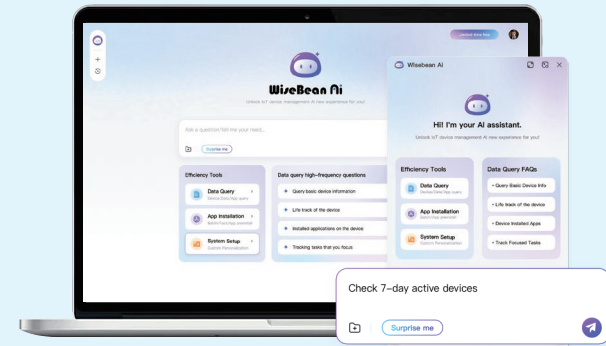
WiseBean Ai

Unlock IoT device management AI new experience for you!

Ask a question/tell me your needs...

Surprise me

Efficiency Tools

Data Query
Device Data/App query

App Installation
Mobile Push/App uninstall

System Setup
Custom Personalization

Data query high-frequency questions

Query basic device information

Life track of the device

Installed applications on the device

Tracking tasks that you focus

Wisebean Ai

Hi! I'm your AI assistant.

Unlock IoT device management AI new experience for you!

Efficiency Tools

Data Query
Device Data/App query

App Installation
Mobile Push/App uninstall

System Setup
Custom Personalization

Data Query FAQs

• Query Basic Device Info

• Life track of the device

• Device Installed Apps

• Track Focused Tasks

Check 7-day active devices

Surprise me